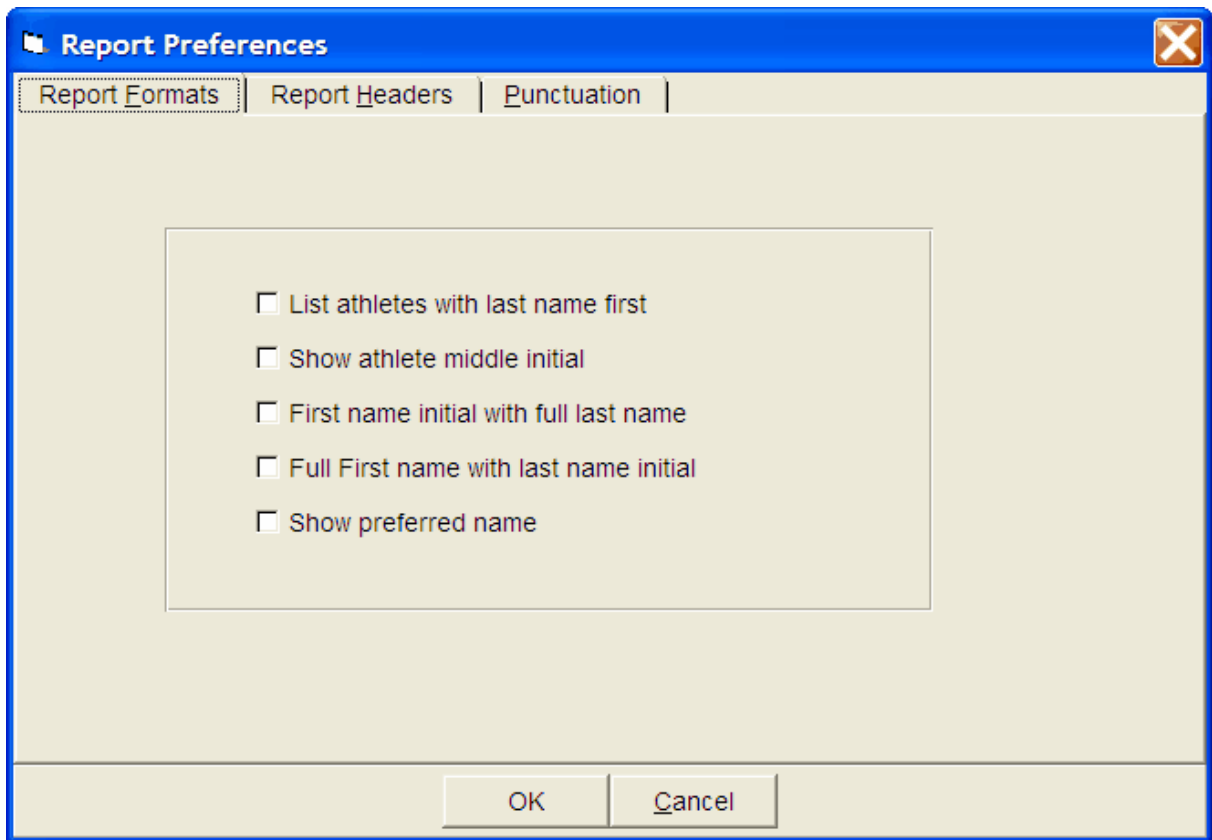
Report Preferences

Report Formats | Report Headers | Punctuation

☐ List athletes with last name first
☐ Show athlete middle initial
☐ First name initial with full last name
☐ Full First name with last name initial
☐ Show preferred name

OK Cancel